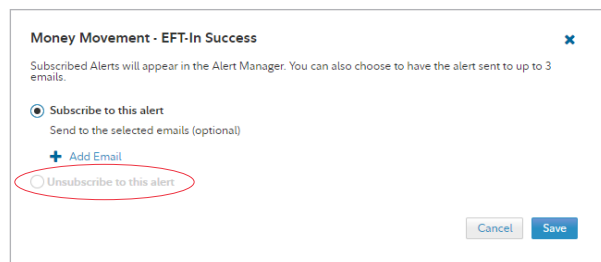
Money Movement - EFT-In Success

Subscribed Alerts will appear in the Alert Manager. You can also choose to have the alert sent to up to 3 emails.

Subscribe to this alert

Send to the selected emails (optional)

Add Email

Unsubscribe to this alert

Cancel

Save